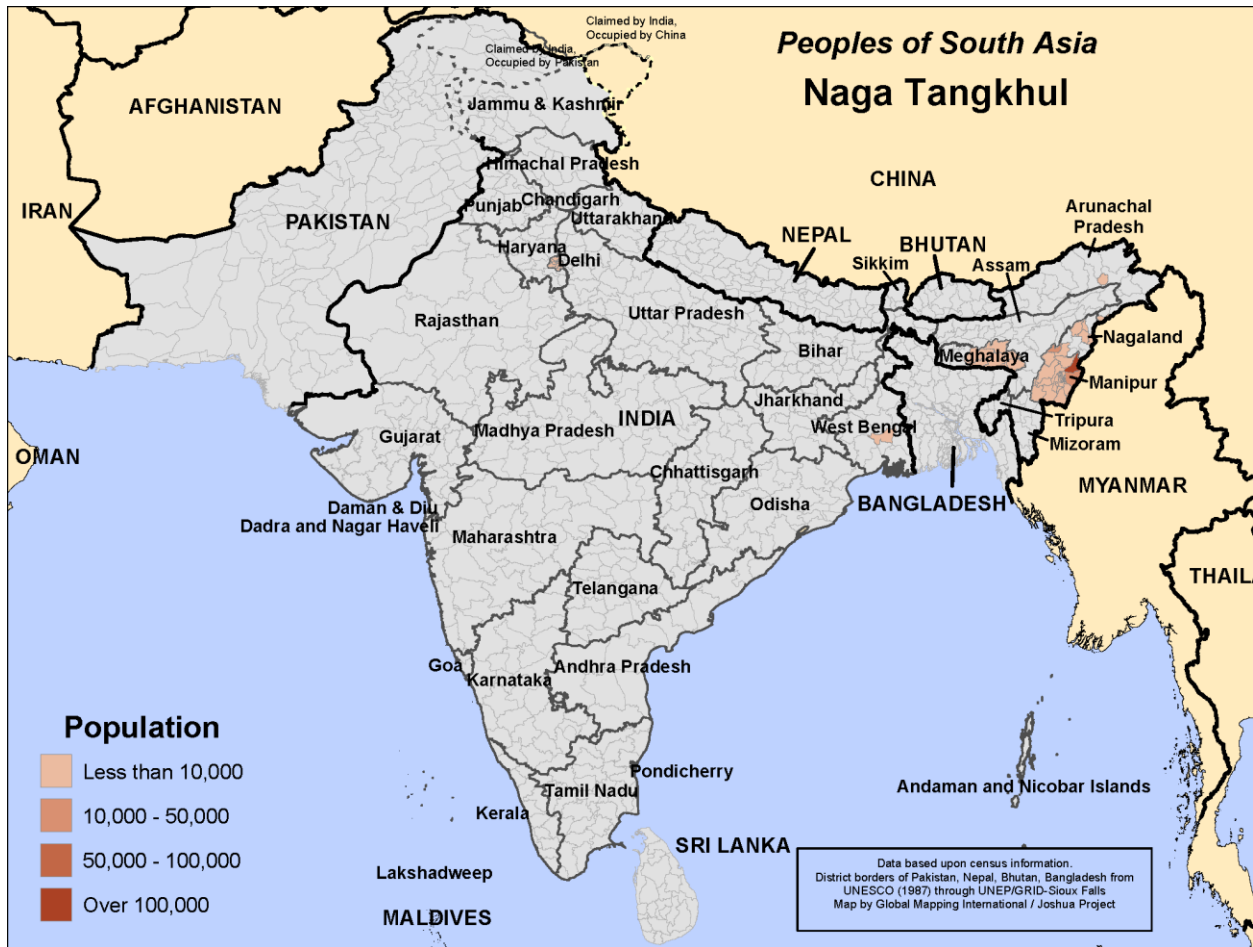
Peoples of South Asia
Naga Tangkhul

Claimed by India, Occupied by China
Claimed by India, Occupied by Pakistan
Jammu & Kashmir
AFGHANISTAN
IRAN
PAKISTAN
CHINA
Himachal Pradesh
Punjab
Chandigarh
Uttarakhand
Haryana
Delhi
NEPAL
BHUTAN
Arunachal Pradesh
Sikkim
Assam
Rajasthan
Uttar Pradesh
Nagaland
Bihar
Meghalaya
Manipur
Jharkhand
INDIA
Tripura
Gujarat
Madhya Pradesh
West Bengal
Mizoram
OMAN
Chhattisgarh
MYANMAR
Odisha
BANGLADESH
Daman & Diu
Dadra and Nagar Haveli
Maharashtra
THAILA
Telangana
Goa
Andhra Pradesh
Karnataka
Pondicherry
Andaman and Nicobar Islands
Tamil Nadu
Kerala
SRI LANKA
Lakshadweep
MALDIVES

Population
Less than 10,000
10,000 - 50,000
50,000 - 100,000
Over 100,000

Data based upon census information.
District borders of Pakistan, Nepal, Bhutan, Bangladesh from UNESCO (1987) through UNEP/GRID-Sioux Falls
Map by Global Mapping International / Joshua Project